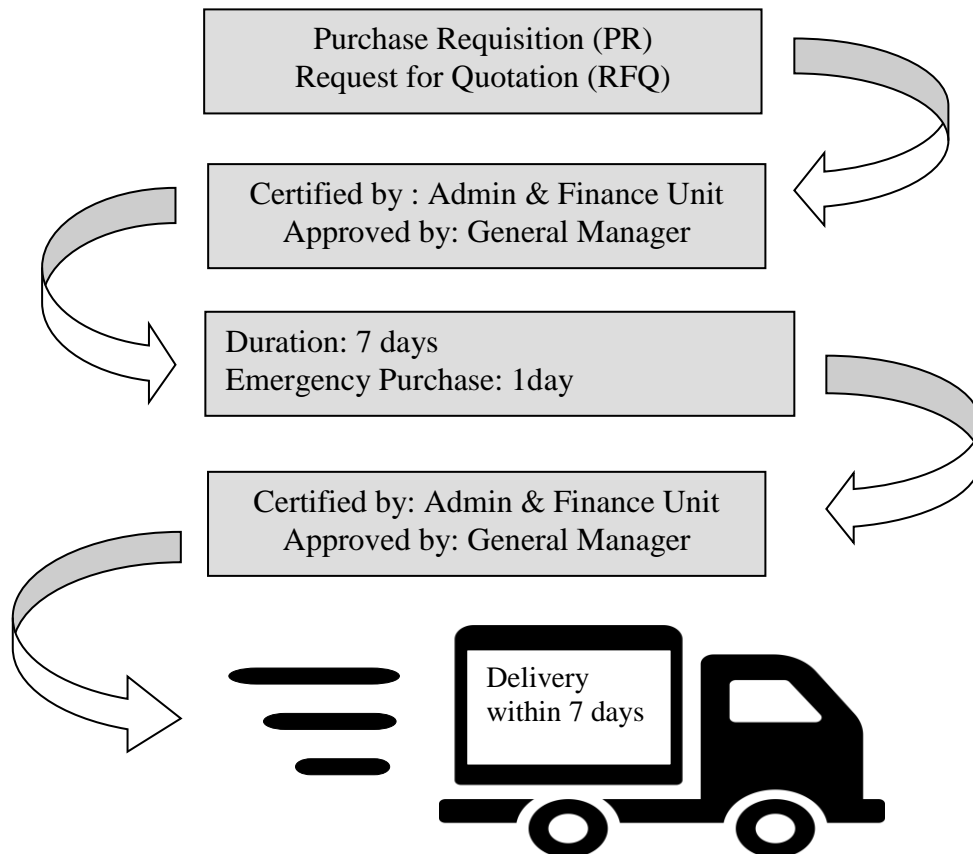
Purchase Requisition (PR)
Request for Quotation (RFQ)

Certified by : Admin & Finance Unit
Approved by: General Manager

Duration: 7 days
Emergency Purchase: 1day

Certified by: Admin & Finance Unit
Approved by: General Manager

Delivery
within 7 days